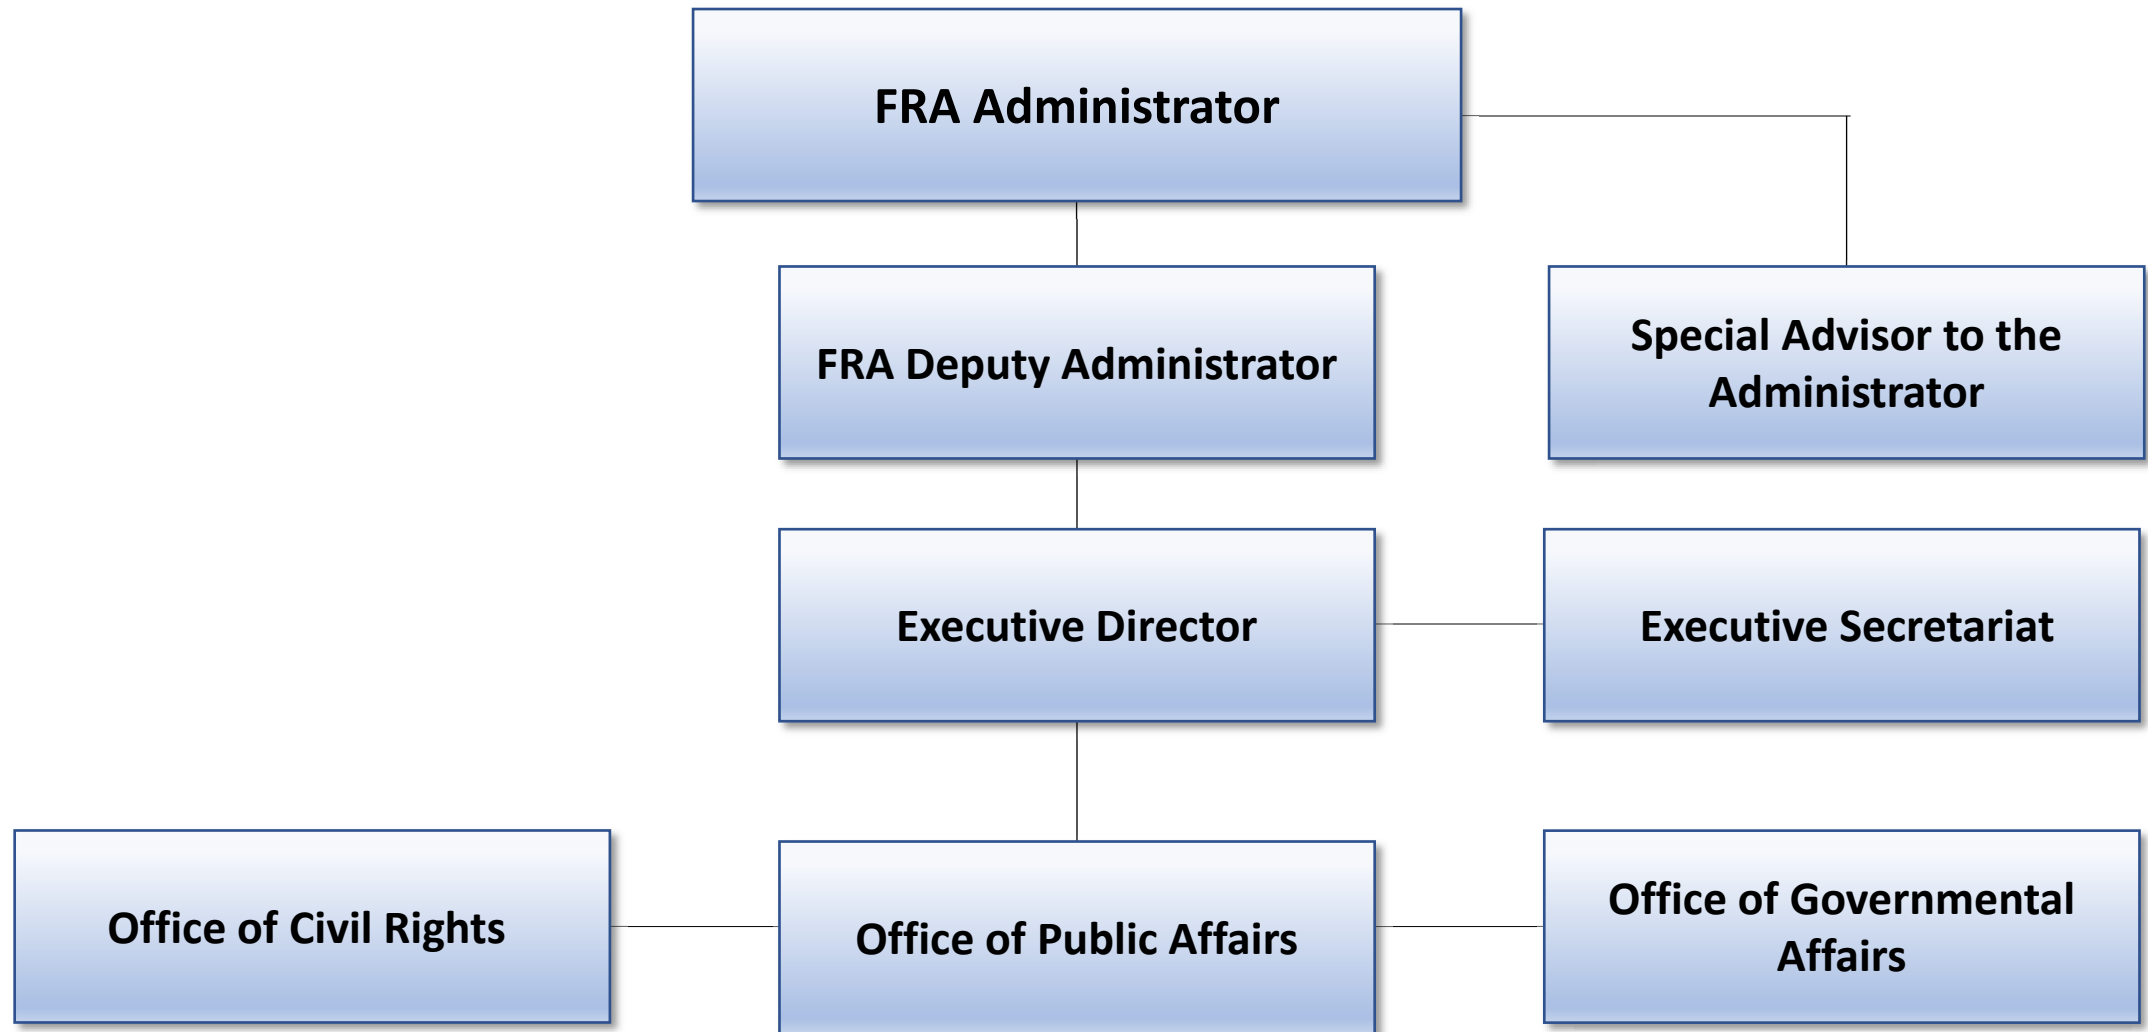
FRA Administrator

FRA Deputy Administrator

Special Advisor to the Administrator

Executive Director

Executive Secretariat

Office of Civil Rights

Office of Public Affairs

Office of Governmental Affairs